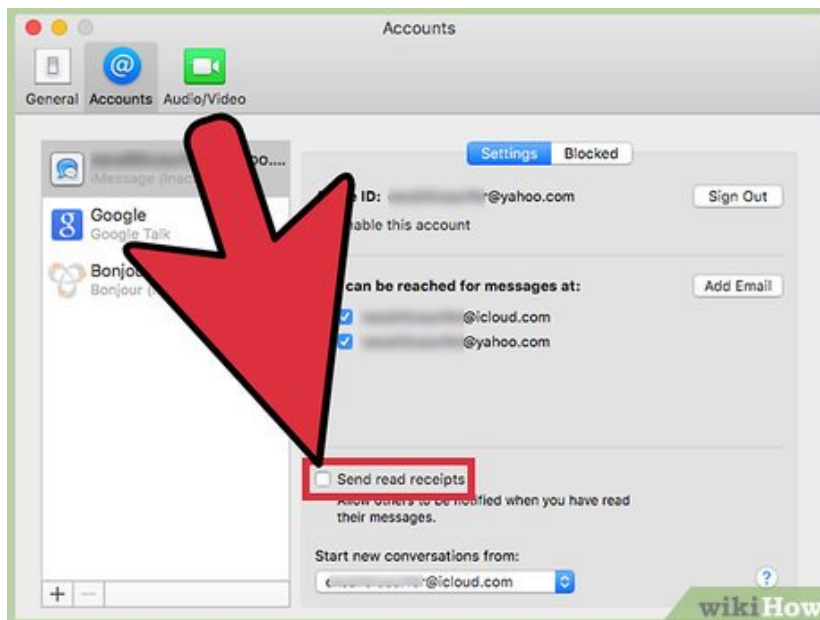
Accounts

General Accounts Audio/Video

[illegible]o...
Message (Inac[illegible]

Google
Google Talk

Bonjo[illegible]
Bonjour ([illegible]

Settings Blocked

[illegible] ID: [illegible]r@yahoo.com

Sign Out

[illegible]able this account

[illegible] can be reached for messages at:

Add Email

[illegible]@icloud.com

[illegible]@yahoo.com

Send read receipts

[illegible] when you have read their messages.

Start new conversations from:

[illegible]@icloud.com

?

+ −

wikiHow